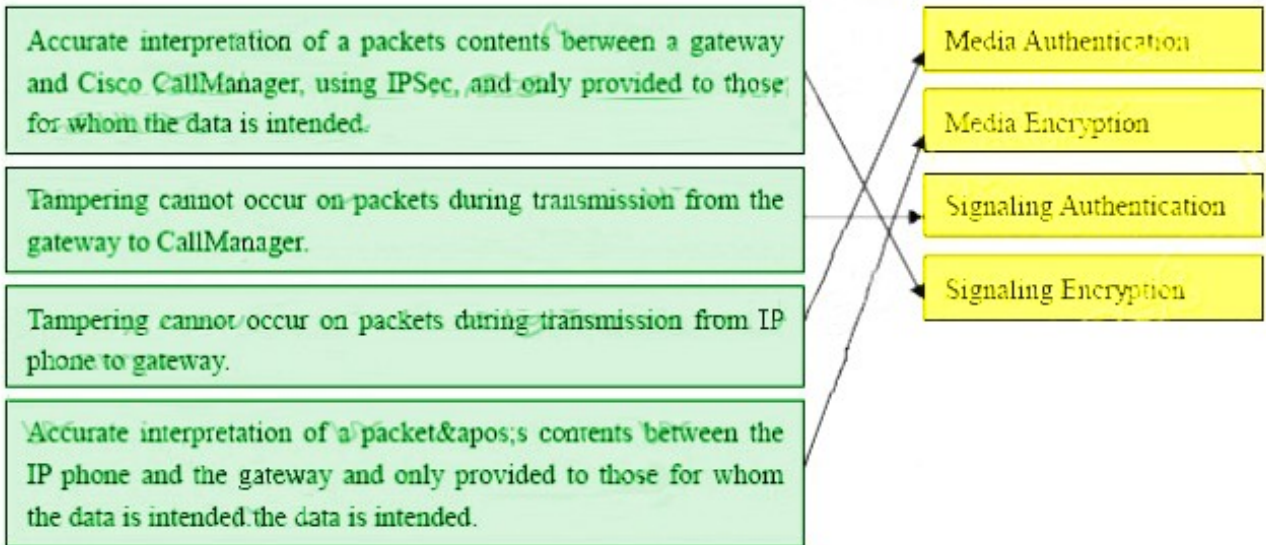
Accurate interpretation of a packets contents between a gateway and Cisco CallManager, using IPSec, and only provided to those for whom the data is intended.

Tampering cannot occur on packets during transmission from the gateway to CallManager.

Tampering cannot occur on packets during transmission from IP phone to gateway.

Accurate interpretation of a packet&apos;s contents between the IP phone and the gateway and only provided to those for whom the data is intended.the data is intended.

Media Authentication

Media Encryption

Signaling Authentication

Signaling Encryption